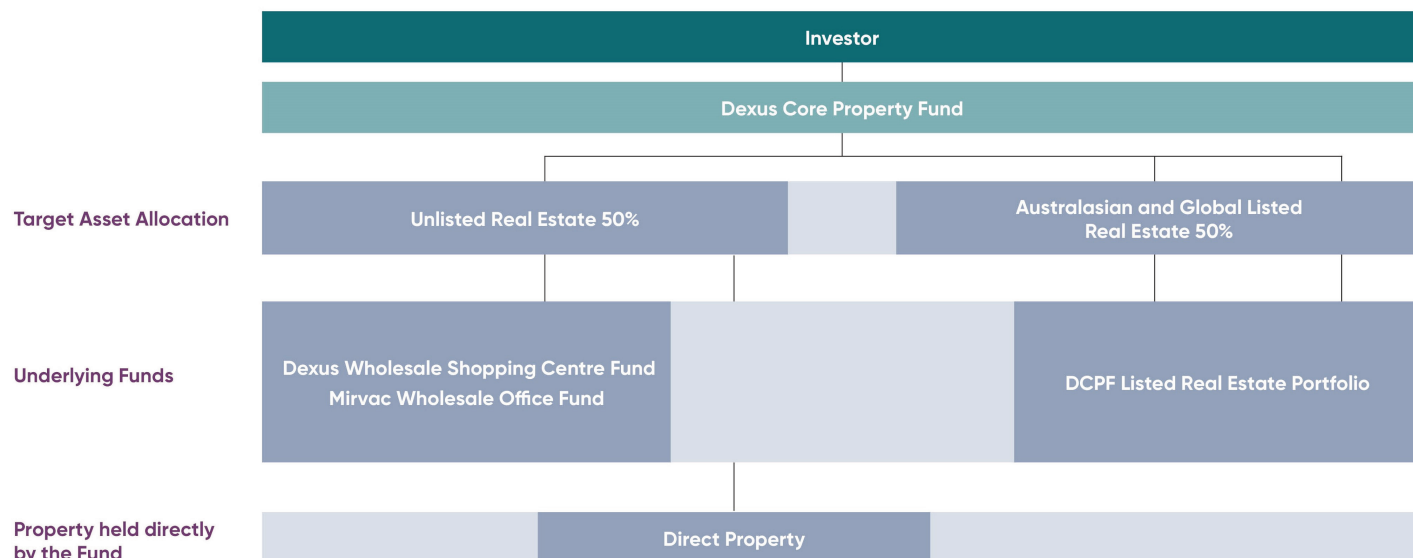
Investor

Dexus Core Property Fund

Target Asset Allocation

Unlisted Real Estate 50%

Australasian and Global Listed Real Estate 50%

Underlying Funds

Dexus Wholesale Shopping Centre Fund
Mirvac Wholesale Office Fund

DCPF Listed Real Estate Portfolio

Property held directly by the Fund

Direct Property